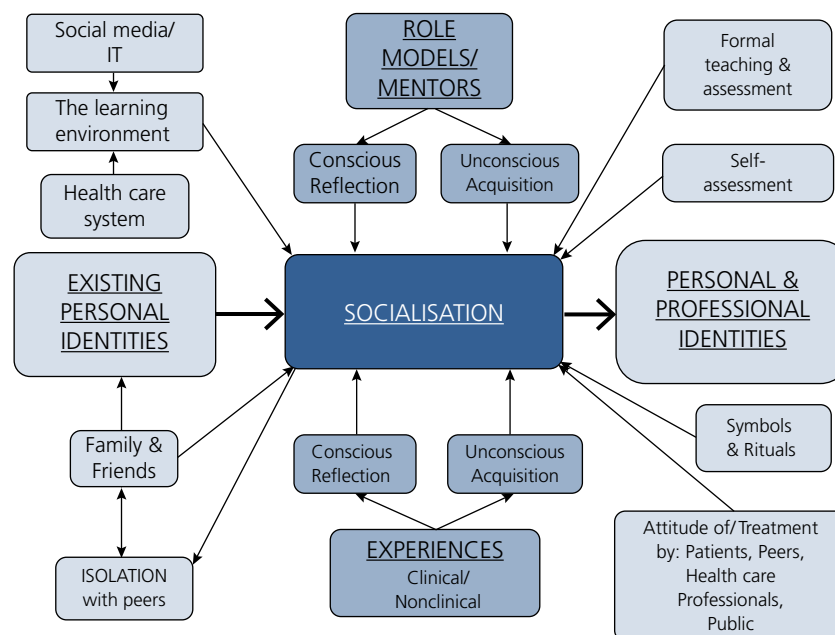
Social media/ IT

The learning environment

Health care system

ROLE MODELS/ MENTORS

Conscious Reflection

Unconscious Acquisition

Formal teaching & assessment

Self-assessment

EXISTING PERSONAL IDENTITIES

SOCIALISATION

PERSONAL & PROFESSIONAL IDENTITIES

Family & Friends

ISOLATION with peers

Conscious Reflection

Unconscious Acquisition

EXPERIENCES
Clinical/ Nonclinical

Symbols & Rituals

Attitude of/Treatment by: Patients, Peers, Health care Professionals, Public